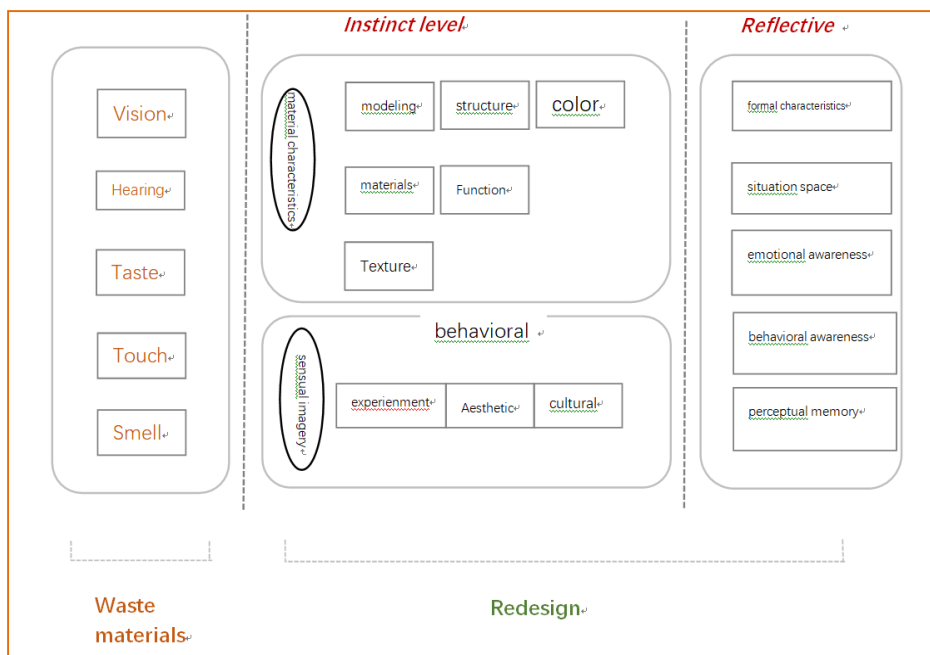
Vision
Hearing
Taste
Touch
Smell

Instinct level
material characteristics
modeling
structure
color
materials
Function
Texture

behavioral
sensual imagery
experienement
Aesthetic
cultural

Reflective
formal characteristics
situation space
emotional awareness
behavioral awareness
perceptual memory

Waste materials

Redesign